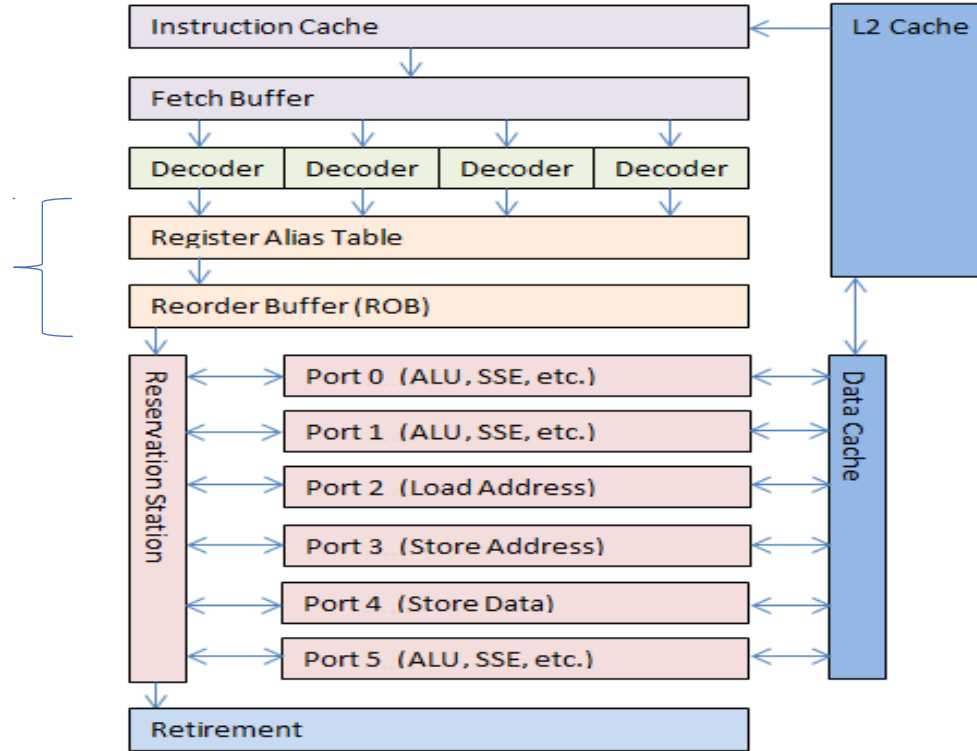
Instruction Cache

L2 Cache

Fetch Buffer

Decoder

Decoder

Decoder

Decoder

Register Alias Table

Reorder Buffer (ROB)

Reservation Station

Port 0 (ALU, SSE, etc.)

Port 1 (ALU, SSE, etc.)

Port 2 (Load Address)

Port 3 (Store Address)

Port 4 (Store Data)

Port 5 (ALU, SSE, etc.)

Data Cache

Retirement